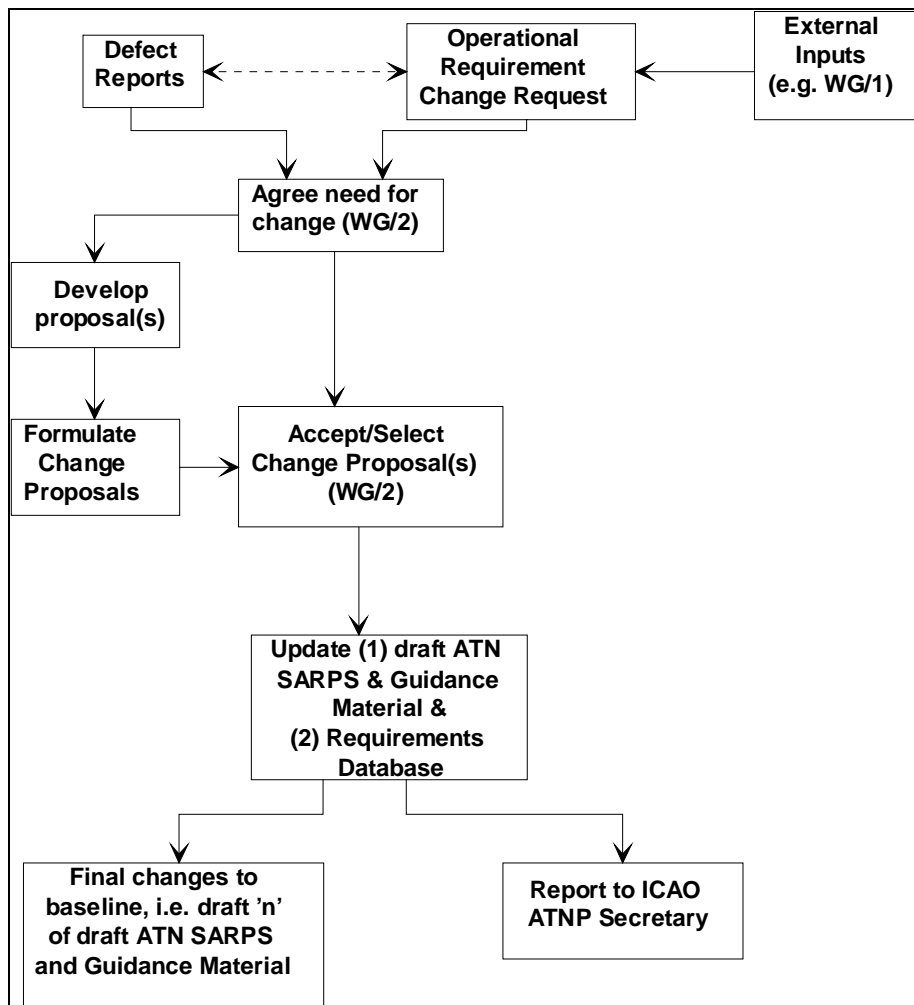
Defect Reports

Operational Requirement Change Request

External Inputs (e.g. WG/1)

Agree need for change (WG/2)

Develop proposal(s)

Formulate Change Proposals

Accept/Select Change Proposal(s) (WG/2)

Update (1) draft ATN SARPS & Guidance Material & (2) Requirements Database

Final changes to baseline, i.e. draft 'n' of draft ATN SARPS and Guidance Material

Report to ICAO ATNP Secretary